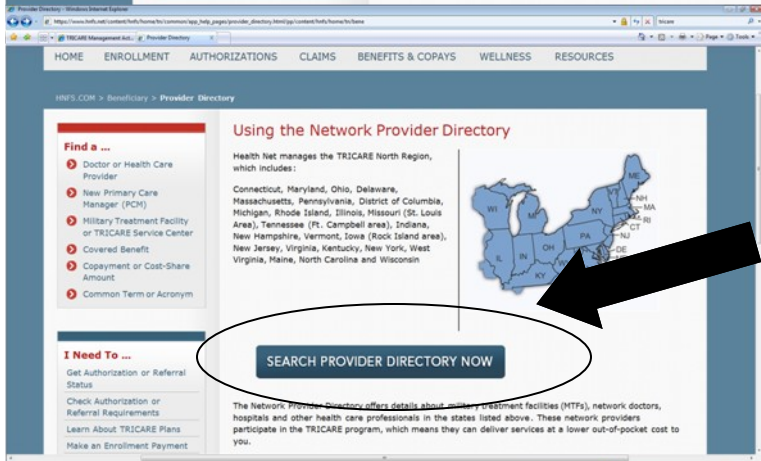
Provider Directory - Windows Internet Explorer
https://www.hnfs.net/content/hnfs/home/tn/common/app_help_pages/provider_directory.html/pp/content/hnfs/home/tn/bene
tricare
TRICARE Management Acti... Provider Directory
Page Tools

HOME ENROLLMENT AUTHORIZATIONS CLAIMS BENEFITS & COPAYS WELLNESS RESOURCES

HNFS.COM > Beneficiary > Provider Directory

Find a ...
Doctor or Health Care Provider
New Primary Care Manager (PCM)
Military Treatment Facility or TRICARE Service Center
Covered Benefit
Copayment or Cost-Share Amount
Common Term or Acronym

I Need To ...
Get Authorization or Referral Status
Check Authorization or Referral Requirements
Learn About TRICARE Plans
Make an Enrollment Payment

Using the Network Provider Directory

Health Net manages the TRICARE North Region, which includes:

Connecticut, Maryland, Ohio, Delaware, Massachusetts, Pennsylvania, District of Columbia, Michigan, Rhode Island, Illinois, Missouri (St. Louis Area), Tennessee (Ft. Campbell area), Indiana, New Hampshire, Vermont, Iowa (Rock Island area), New Jersey, Virginia, Kentucky, New York, West Virginia, Maine, North Carolina and Wisconsin

ME NH MA RI CT NY WI MI PA OH IN IL KY NJ DE

SEARCH PROVIDER DIRECTORY NOW

The Network Provider Directory offers details about military treatment facilities (MTFs), network doctors, hospitals and other health care professionals in the states listed above. These network providers participate in the TRICARE program, which means they can deliver services at a lower out-of-pocket cost to you.